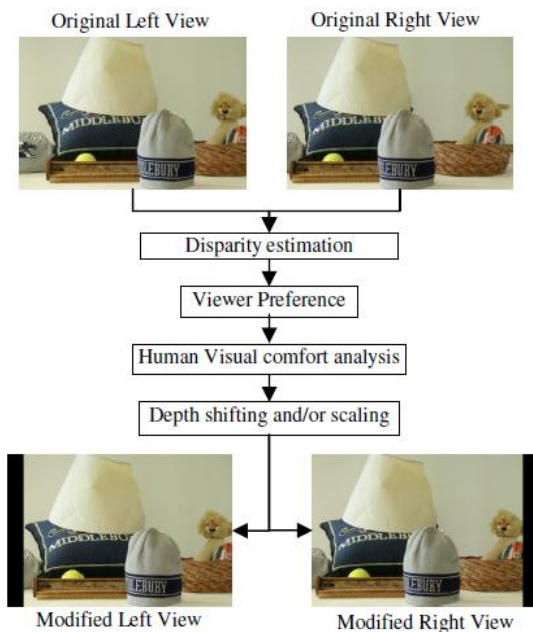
Original Left View

Original Right View

MIDDLEBU

LEBURY

LEBURY

Disparity estimation

Viewer Preference

Human Visual comfort analysis

Depth shifting and/or scaling

MIDDLEBU

LEBURY

LEBURY

Modified Left View

Modified Right View